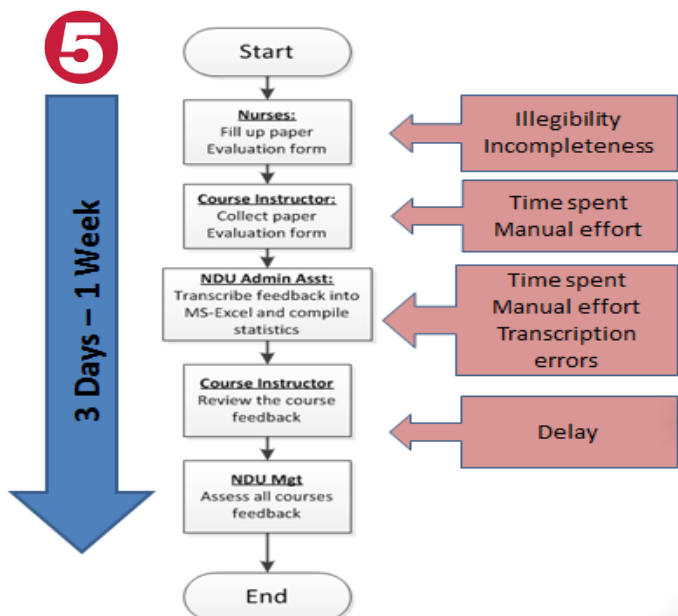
5

3 Days – 1 Week

Start

Nurses:
Fill up paper Evaluation form

Illegibility
Incompleteness

Course Instructor:
Collect paper Evaluation form

Time spent
Manual effort

NDU Admin Asst:
Transcribe feedback into MS-Excel and compile statistics

Time spent
Manual effort
Transcription errors

Course Instructor
Review the course feedback

Delay

NDU Mgt
Assess all courses feedback

End